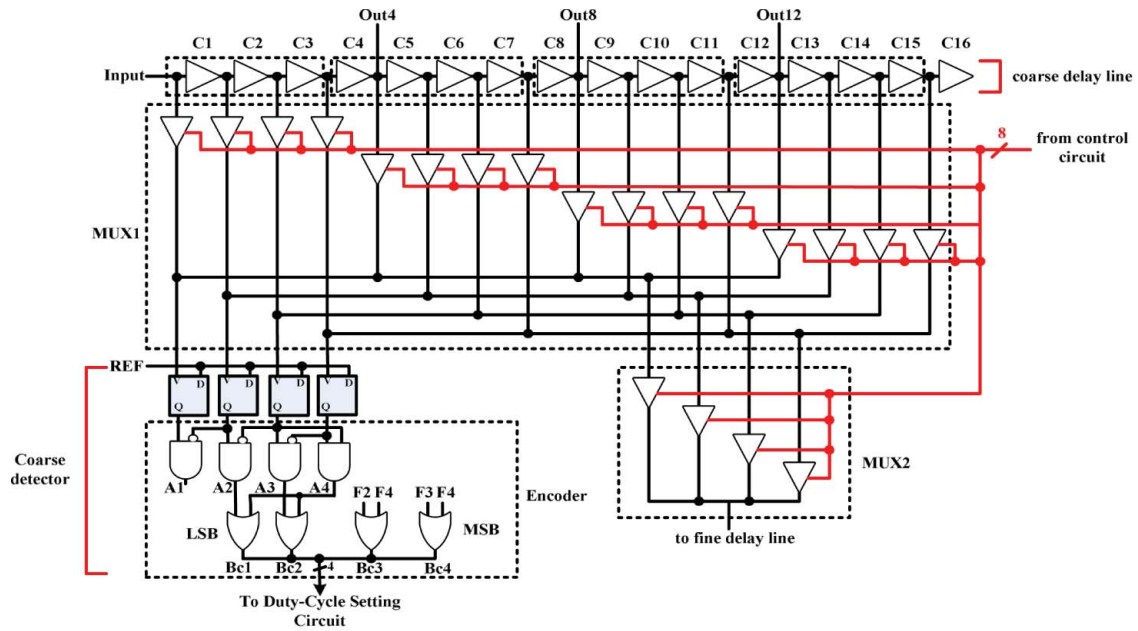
Out4
Out8
Out12
C1 C2 C3 C4 C5 C6 C7 C8 C9 C10 C11 C12 C13 C14 C15 C16
Input
coarse delay line
8
from control circuit
MUX1
REF
V D
Q
V D
Q
V D
Q
V D
Q
Coarse detector
A1 A2 A3 A4
F2 F4 F3 F4
Encoder
LSB
MSB
Bc1 Bc2 Bc3 Bc4
4
To Duty-Cycle Setting Circuit
MUX2
to fine delay line